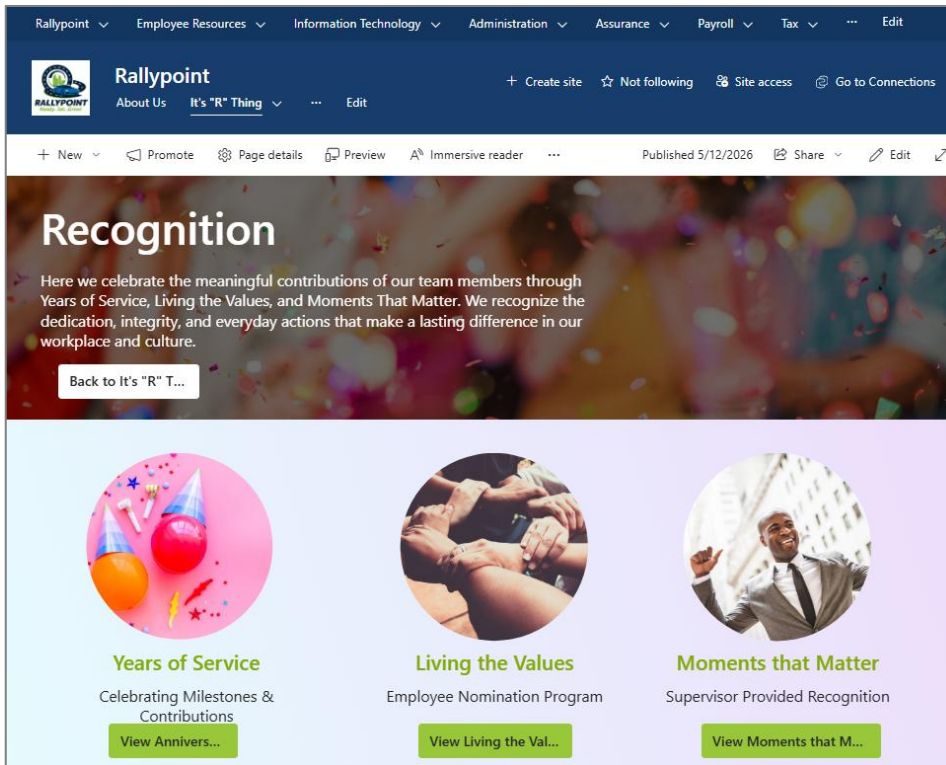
Rallypoint Employee Resources Information Technology Administration Assurance Payroll Tax ··· Edit

RALLYPOINT

Rallypoint

About Us It's "R" Thing ··· Edit

+ Create site ☆ Not following Site access Go to Connections

+ New Promote Page details Preview Immersive reader ··· Published 5/12/2026 Share Edit

Recognition

Here we celebrate the meaningful contributions of our team members through Years of Service, Living the Values, and Moments That Matter. We recognize the dedication, integrity, and everyday actions that make a lasting difference in our workplace and culture.

Back to It's "R" T...

Years of Service

Celebrating Milestones & Contributions

View Annivers...

Living the Values

Employee Nomination Program

View Living the Val...

Moments that Matter

Supervisor Provided Recognition

View Moments that M...